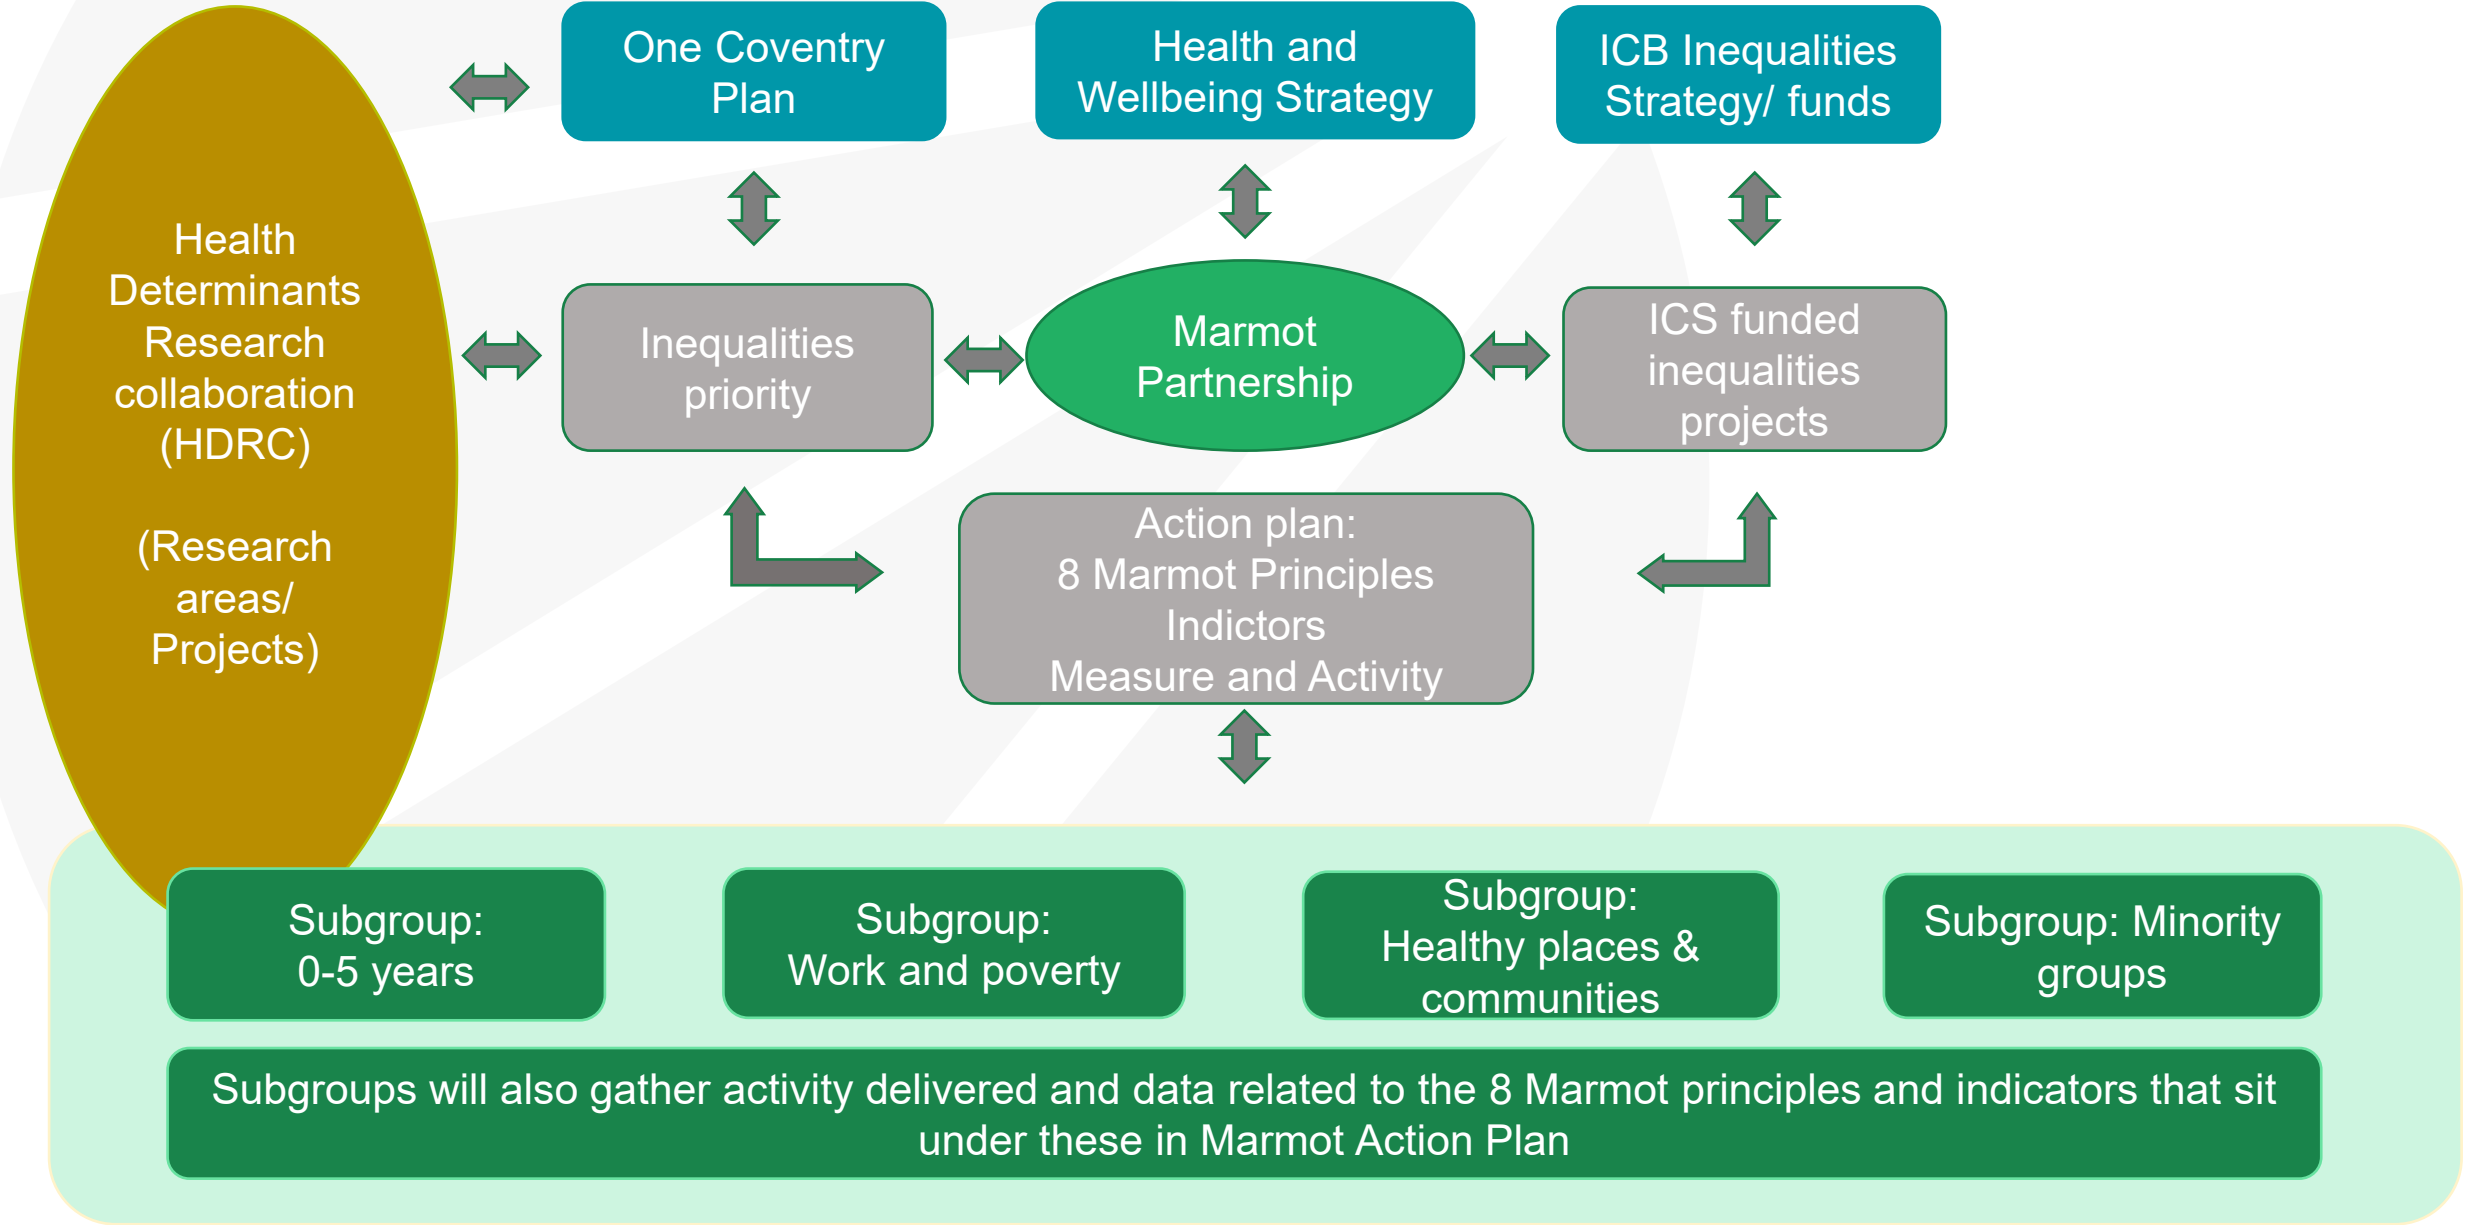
Health Determinants Research collaboration (HDRC)

(Research areas/ Projects)

One Coventry Plan

Health and Wellbeing Strategy

ICB Inequalities Strategy/ funds

Inequalities priority

Marmot Partnership

ICS funded inequalities projects

Action plan:
8 Marmot Principles
Indictors
Measure and Activity

Subgroup:
0-5 years

Subgroup:
Work and poverty

Subgroup:
Healthy places & communities

Subgroup: Minority groups

Subgroups will also gather activity delivered and data related to the 8 Marmot principles and indicators that sit under these in Marmot Action Plan